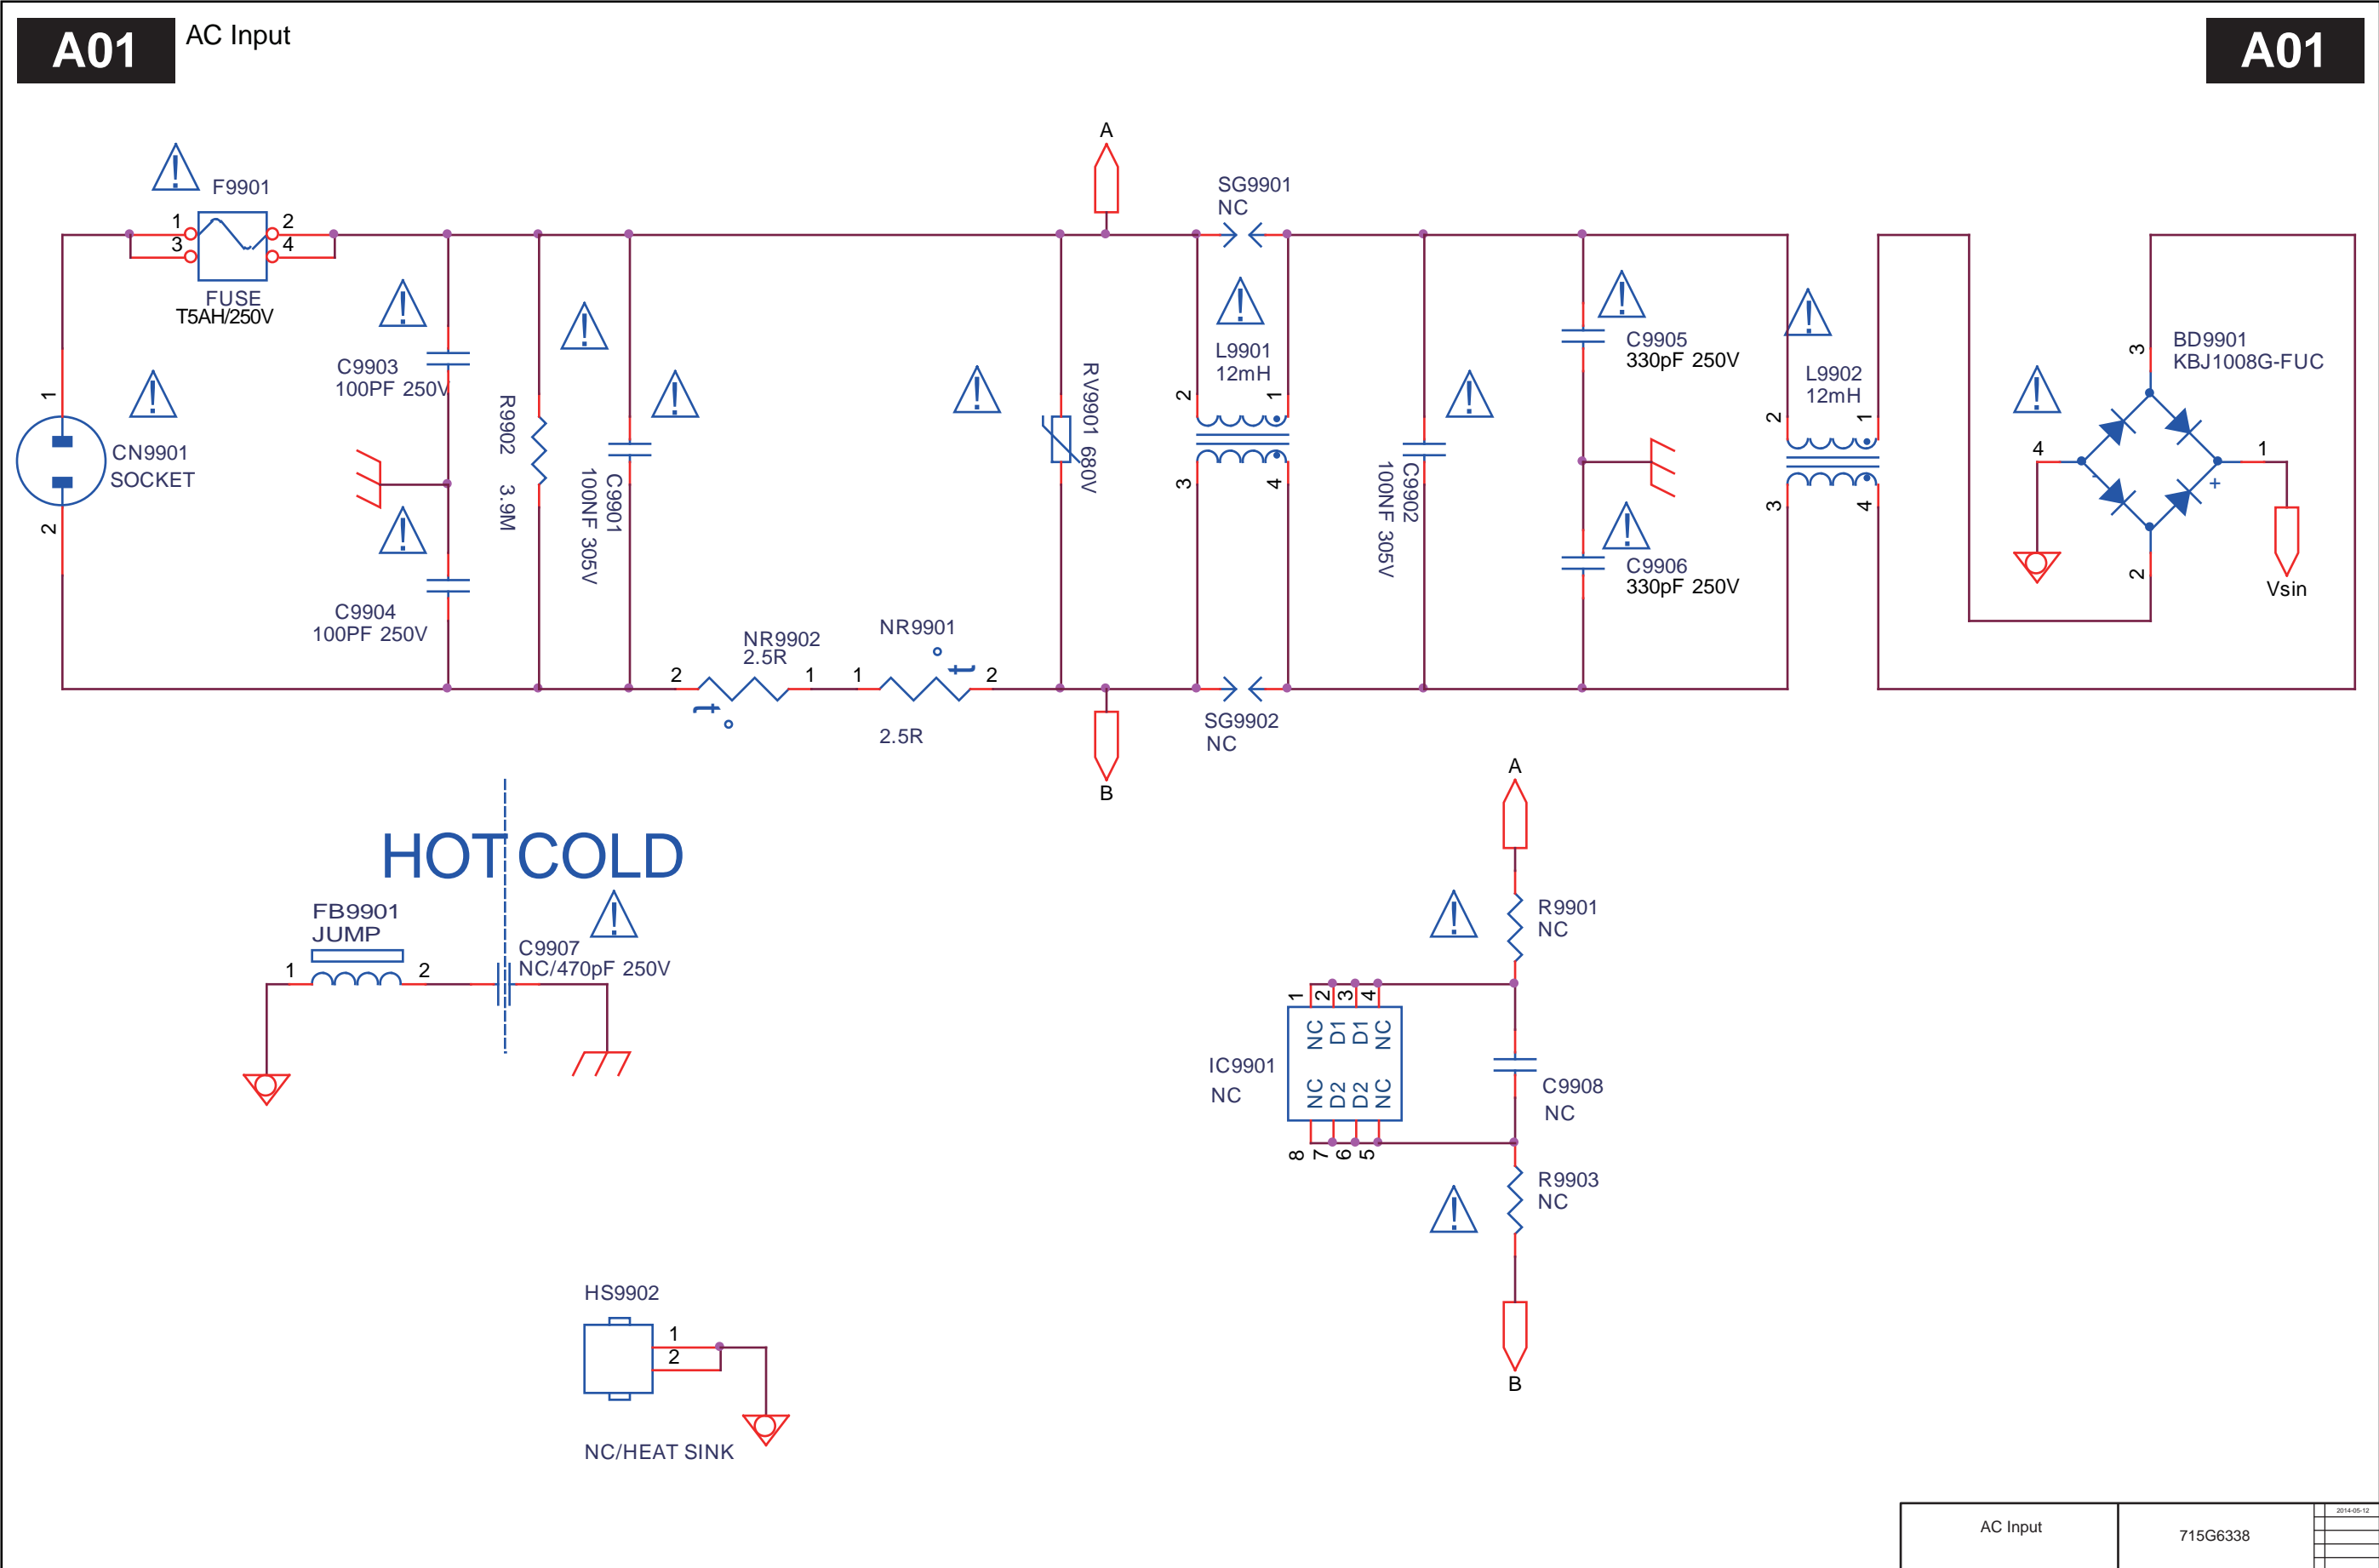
A01 AC Input

A01

F9901
1 2
3 4
FUSE
T5AH/250V

A

SG9901
NC

C9903
100PF 250V

R9902 3.9M

C9901
100NF 305V

RV9901 680V

L9901
12mH
2 1
3 4

C9902
100NF 305V

C9905
330pF 250V

L9902
12mH
2 1
3 4

BD9901
KBJ1008G-FUC
3
4
1
2
+
Vsin

1
CN9901
SOCKET
2

C9906
330pF 250V

C9904
100PF 250V

NR9902
2.5R
2 1

NR9901
1 2
2.5R

SG9902
NC

B

A

HOT COLD

FB9901
JUMP
1 2

C9907
NC/470pF 250V

R9901
NC

1 2 3 4
NC D1 D1 NC
IC9901
NC
NC D2 D2 NC
8 7 6 5

C9908
NC

R9903
NC

B

HS9902
1
2
NC/HEAT SINK

AC Input
715G6338
2014-05-12